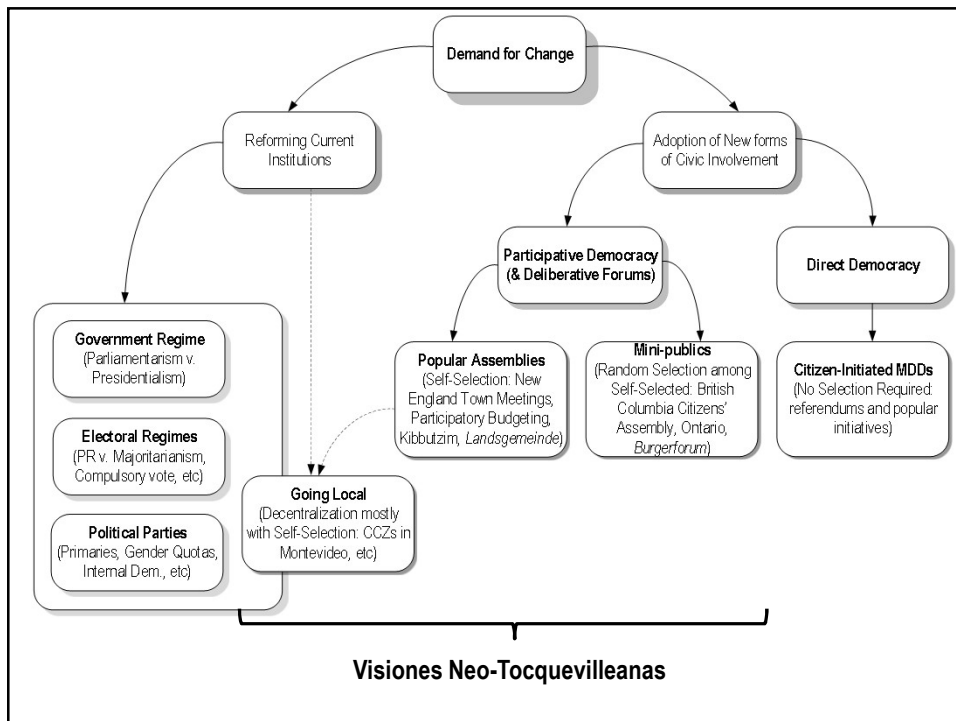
Demand for Change

Reforming Current Institutions

Adoption of New forms of Civic Involvement

Participative Democracy (& Deliberative Forums)

Direct Democracy

Government Regime (Parliamentarism v. Presidentialism)

Electoral Regimes (PR v. Majoritarianism, Compulsory vote, etc)

Political Parties (Primaries, Gender Quotas, Internal Dem., etc)

Popular Assemblies (Self-Selection: New England Town Meetings, Participatory Budgeting, Kibbutzim, *Landsgemeinde*)

Mini-publics (Random Selection among Self-Selected: British Columbia Citizens' Assembly, Ontario, *Burgerforum*)

Citizen-Initiated MDDs (No Selection Required: referendums and popular initiatives)

Going Local (Decentralization mostly with Self-Selection: CCZs in Montevideo, etc)

Visiones Neo-Tocquevilleanas